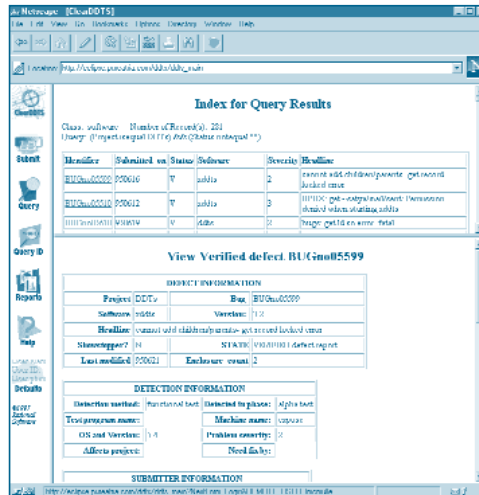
Netscape: [ClearDDTS]
File Edit View Go Bookmarks Options Directory Window Help

Location: http://eclipse.pureatria.com/ddts/ddts_main

ClearDDTS
Submit
Query
Query ID
Reports
Help
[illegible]
Defaults
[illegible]

Index for Query Results

Class: software Number of Record(s): 281
Query: (Project notequal DDTs) AND (Status notequal **)

| Identifier | Submitted on | Status | Software | Severity | Headline |
|---|---|---|---|---|---|
| BUGno05599 | 950610 | V | addts | 2 | cannot add children/parents: get record locked error |
| BUGno05610 | 950612 | V | addts | 3 | HPUX: get - entypes/not/found: Permission denied when starting addts |
| BUGno05610 | 950929 | V | ddts | 2 | bugs: getld on error: fatal |

View Verified defect BUGno05599

DEFECT INFORMATION

| | | | |
|---|---|---|---|
| Project | DDTs | Bug | BUGno05599 |
| Software | addts | Version | 1.2 |
| Headline | cannot add children/parents: get record locked error | | |
| Showstopper? | N | STATE | VERIFIED defect report |
| Last modified | 950621 | Enclosure count | 2 |

DETECTION INFORMATION

| | | | |
|---|---|---|---|
| Detection method: | functional test | Detected in phase: | alpha test |
| Test program name: | | Machine name: | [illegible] |
| OS and Version: | 1.4 | Problem severity: | 2 |
| Affects project: | | Need fix by: | |

SUBMITTER INFORMATION

http://eclipse.pureatria.com/ddts/ddts_main?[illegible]